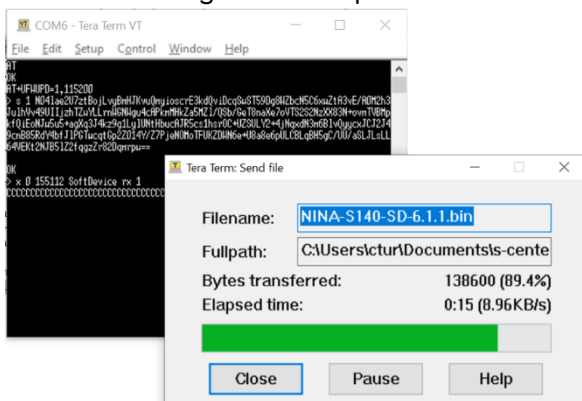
COM6 - Tera Term VT

File Edit Setup Control Window Help

AT
OK
AT+UFWUPD=1,115200
> s 1 N04lae2U7ztBojLvyBmHJKvuQmyioscrE3kdQviDcqSwST59Dg8NZbcN5C6xwZtA3vE/ADM2h3Ju1hVv49UIijzhTZuYLLrnAGNHgv4cAPkmMHkZa5MZl/Q6b/GeT8naKe7oVTS2S2NzXX03N+ovnTV8Mpkf0jEoNJu5u5+agXg3J4kz9q1Ly1UHtHbucKfR5cs1hsr0C+UZSULY2+4jNqxdN3n6BlvQyycxJCJZ49cnB8SRdV4bfJ1PGTwcqtGp2Z014Y/Z7PjeN0MoTFUKZDWN6e+U8a8e6pULC8LpBH5gC/UU/aSLJLsLL64VEKt2NJB51Z2fqgzZr8ZDqmrpw==

OK
> x 0 155112 SoftDevice rx 1
CCCCCCCCCCCCCCCCCCCCCCCCCCCCCCCCCCCC

Tera Term: Send file

Filename: NINA-S140-SD-6.1.1.bin
Fullpath: C:\Users\ctur\Documents\s-cente
Bytes transferred: 138600 (89.4%)
Elapsed time: 0:15 (8.96KB/s)

Close
Pause
Help